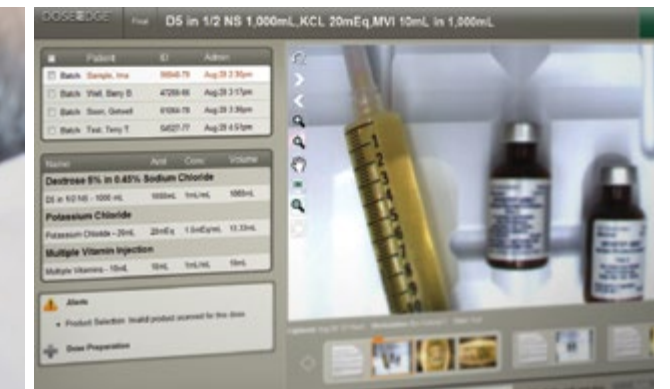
DOSEEDGE Final D5 in 1/2 NS 1,000mL,KCL 20mEq,MVI 10mL in 1,000mL

| | | Patient | ID | Admin |
|---|---|---|---|---|
| | Batch | Sample, Ima | 99948-79 | Aug 28 2:36pm |
| | Batch | Well, Barry B | 47269-86 | Aug 28 3:17pm |
| | Batch | Soon, Getwell | 91064-78 | Aug 28 3:39pm |
| | Batch | Test, Terry T | 54527-77 | Aug 28 4:53pm |

| Name | Amt | Conc | Volume |
|---|---|---|---|
| Dextrose 5% in 0.45% Sodium Chloride | | | |
| D5 in 1/2 NS - 1000 mL | 1000mL | 1mL/mL | 1000mL |
| Potassium Chloride | | | |
| Potassium Chloride – 20mL | 20mEq | 1.5mEq/mL | 13.33mL |
| Multiple Vitamin Injection | | | |
| Multiple Vitamins - 10mL | 10mL | 1mL/mL | 10mL |

Alerts

• Product Selection: Invalid product scanned for this dose.

Dose Preparation

1
2
3
4
5

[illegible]